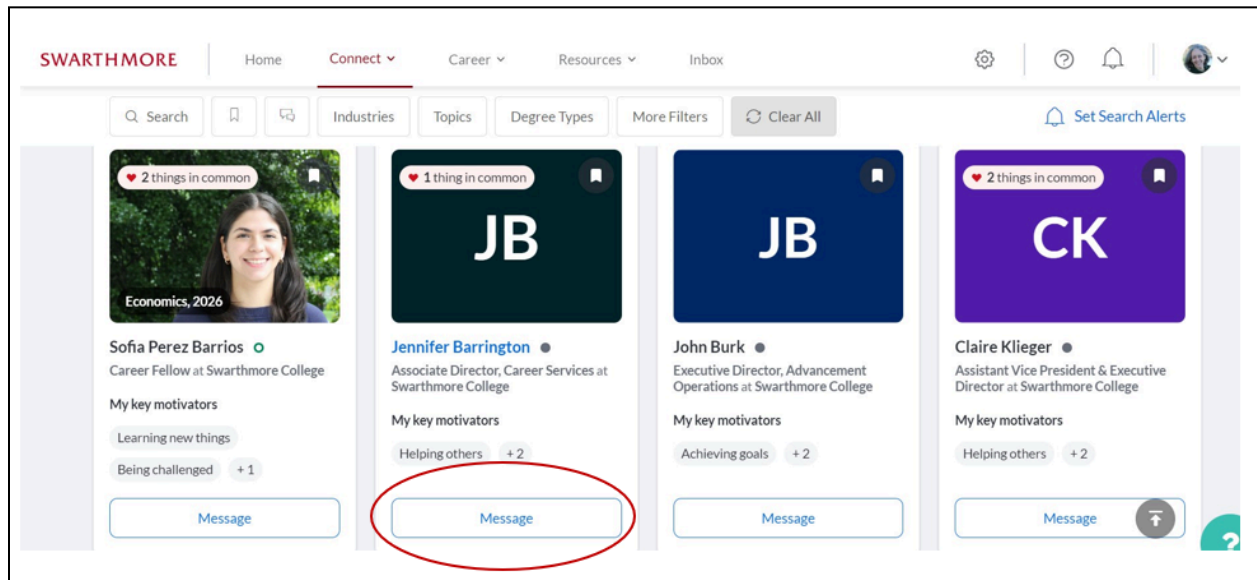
SWARTHMORE Home Connect Career Resources Inbox

Search Industries Topics Degree Types More Filters Clear All Set Search Alerts

2 things in common
Economics, 2026
Sofia Perez Barrios
Career Fellow at Swarthmore College
My key motivators
Learning new things
Being challenged +1
Message

1 thing in common
JB
Jennifer Barrington
Associate Director, Career Services at Swarthmore College
My key motivators
Helping others +2
Message

JB
John Burk
Executive Director, Advancement Operations at Swarthmore College
My key motivators
Achieving goals +2
Message

2 things in common
CK
Claire Klieger
Assistant Vice President & Executive Director at Swarthmore College
My key motivators
Helping others +2
Message